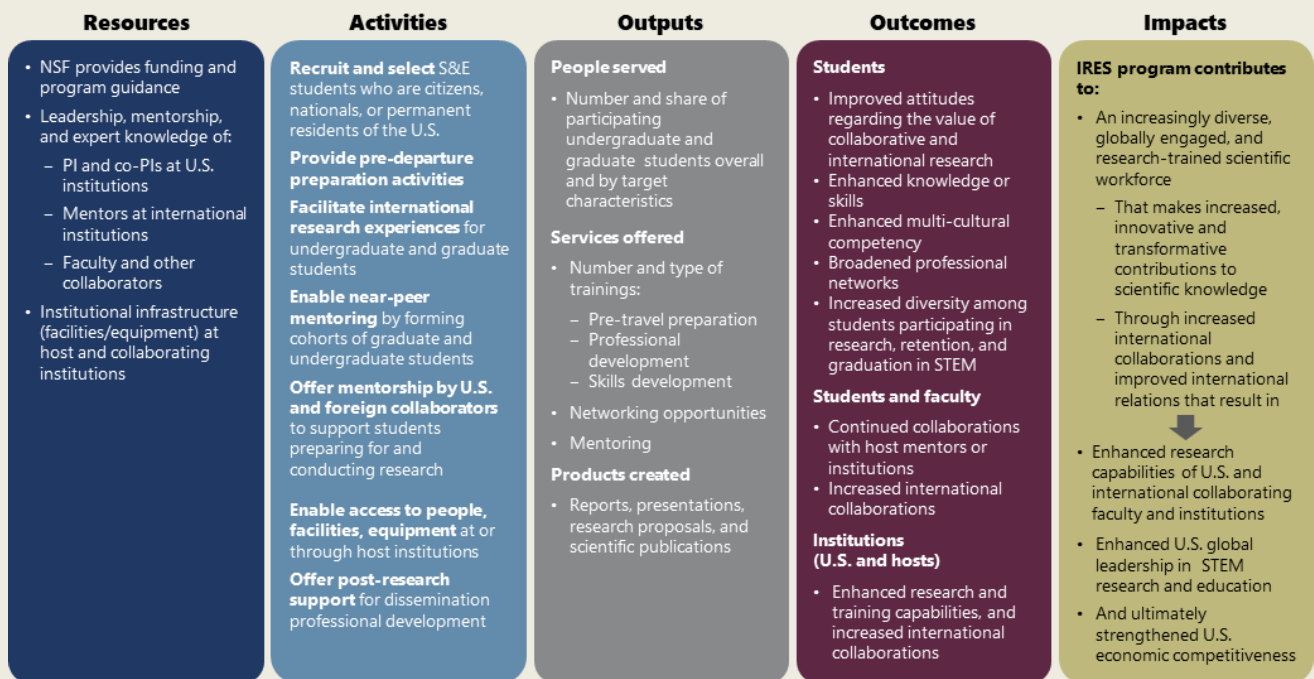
Resources

- NSF provides funding and program guidance
- Leadership, mentorship, and expert knowledge of:
  - PI and co-PIs at U.S. institutions
  - Mentors at international institutions
  - Faculty and other collaborators
- Institutional infrastructure (facilities/equipment) at host and collaborating institutions

Activities

Recruit and select S&E students who are citizens, nationals, or permanent residents of the U.S.

Provide pre-departure preparation activities

Facilitate international research experiences for undergraduate and graduate students

Enable near-peer mentoring by forming cohorts of graduate and undergraduate students

Offer mentorship by U.S. and foreign collaborators to support students preparing for and conducting research

Enable access to people, facilities, equipment at or through host institutions

Offer post-research support for dissemination professional development

Outputs

People served

- Number and share of participating undergraduate and graduate students overall and by target characteristics

Services offered

- Number and type of trainings:
  - Pre-travel preparation
  - Professional development
  - Skills development
- Networking opportunities
- Mentoring

Products created

- Reports, presentations, research proposals, and scientific publications

Outcomes

Students

- Improved attitudes regarding the value of collaborative and international research
- Enhanced knowledge or skills
- Enhanced multi-cultural competency
- Broadened professional networks
- Increased diversity among students participating in research, retention, and graduation in STEM

Students and faculty

- Continued collaborations with host mentors or institutions
- Increased international collaborations

Institutions (U.S. and hosts)

- Enhanced research and training capabilities, and increased international collaborations

Impacts

IRES program contributes to:

- An increasingly diverse, globally engaged, and research-trained scientific workforce
  - That makes increased, innovative and transformative contributions to scientific knowledge
  - Through increased international collaborations and improved international relations that result in
- Enhanced research capabilities of U.S. and international collaborating faculty and institutions
- Enhanced U.S. global leadership in STEM research and education
- And ultimately strengthened U.S. economic competitiveness